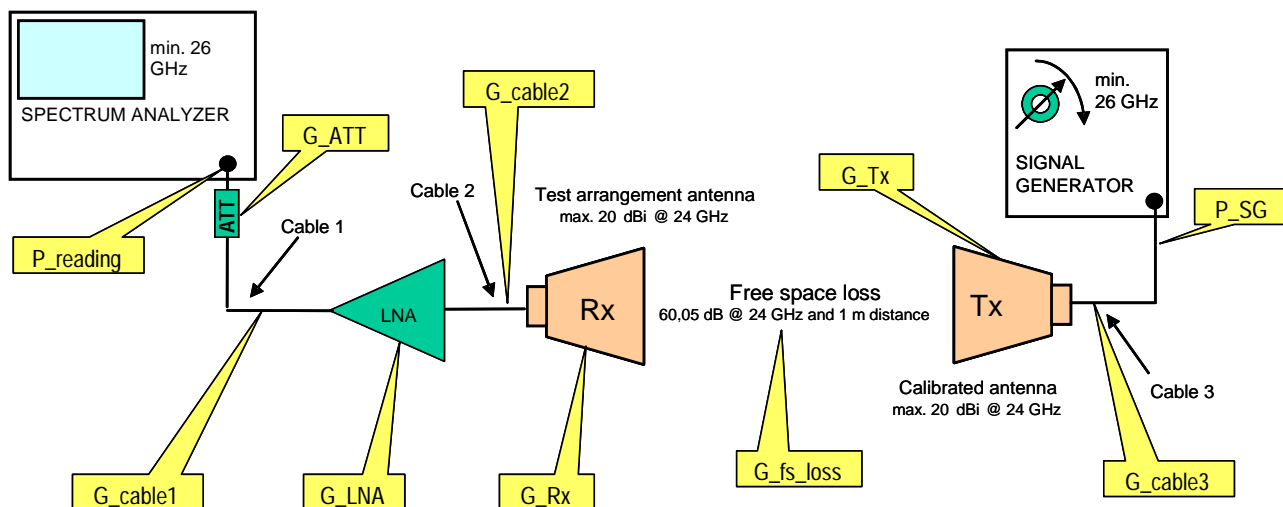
min. 26 GHz

SPECTRUM ANALYZER

G_cable2

G_ATT

min. 26 GHz

SIGNAL GENERATOR

G_Tx

Cable 2

Test arrangement antenna
max. 20 dBi @ 24 GHz

P_SG

ATT

Cable 1

P_reading

Free space loss
60,05 dB @ 24 GHz and 1 m distance

LNA

Rx

Tx

Calibrated antenna
max. 20 dBi @ 24 GHz

Cable 3

G_cable1

G_LNA

G_Rx

G_fs_loss

G_cable3